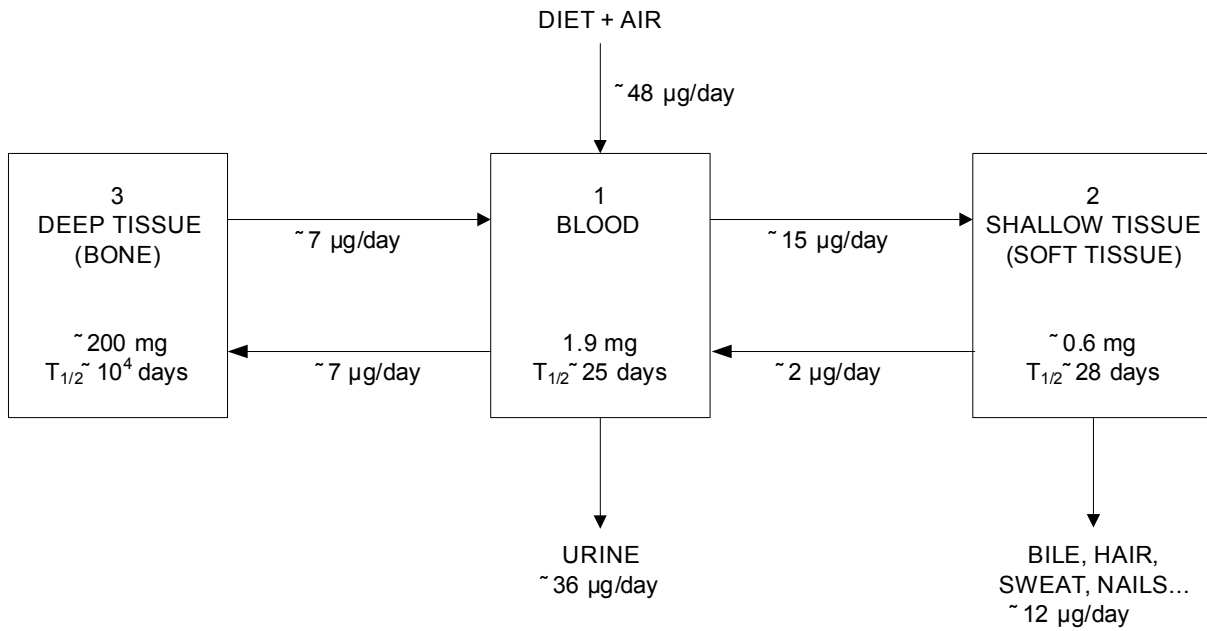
DIET + AIR

˜48 µg/day

3
DEEP TISSUE
(BONE)

˜200 mg
$T_{1/2}$˜ $10^4$ days

˜7 µg/day

˜7 µg/day

1
BLOOD

1.9 mg
$T_{1/2}$˜ 25 days

˜15 µg/day

˜2 µg/day

2
SHALLOW TISSUE
(SOFT TISSUE)

˜0.6 mg
$T_{1/2}$˜ 28 days

URINE
˜36 µg/day

BILE, HAIR,
SWEAT, NAILS…
˜12 µg/day